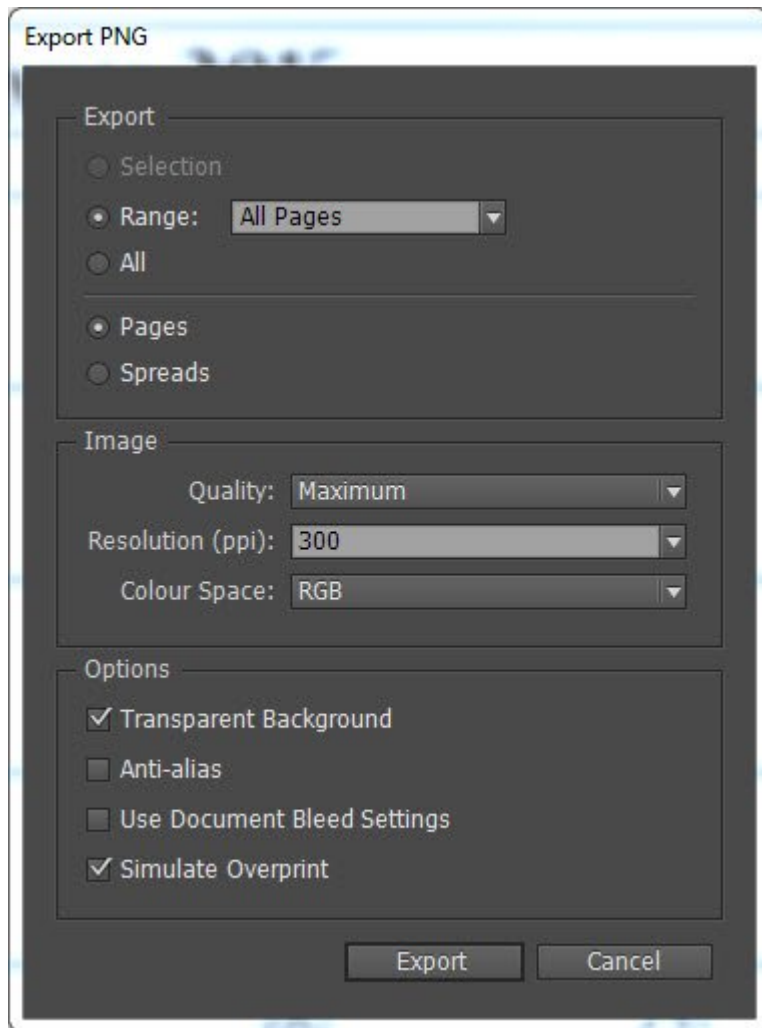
Export PNG

Export

Selection

Range: All Pages

All

Pages

Spreads

Image

Quality: Maximum

Resolution (ppi): 300

Colour Space: RGB

Options

Transparent Background

Anti-alias

Use Document Bleed Settings

Simulate Overprint

Export Cancel